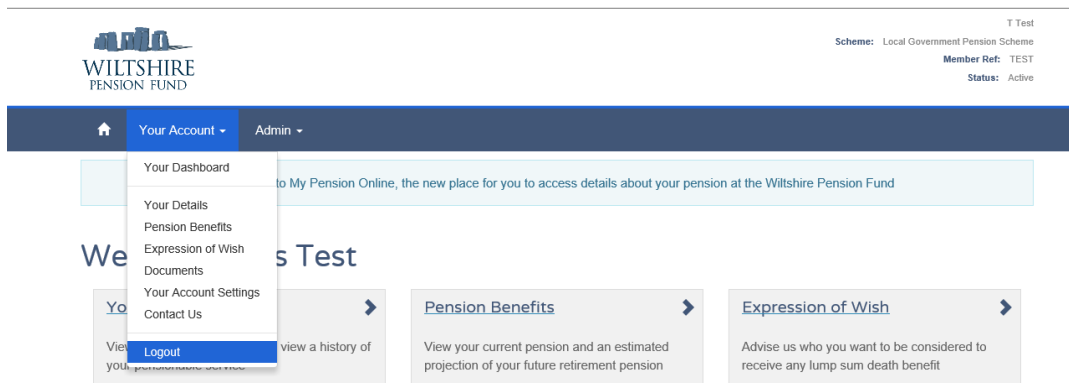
WILTSHIRE
PENSION FUND

T Test
Scheme: Local Government Pension Scheme
Member Ref: TEST
Status: Active

Your Account
Admin

Your Dashboard
Your Details
Pension Benefits
Expression of Wish
Documents
Your Account Settings
Contact Us
Logout

to My Pension Online, the new place for you to access details about your pension at the Wiltshire Pension Fund

We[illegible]s Test

Yo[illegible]

View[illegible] view a history of your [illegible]

Pension Benefits

View your current pension and an estimated projection of your future retirement pension

Expression of Wish

Advise us who you want to be considered to receive any lump sum death benefit